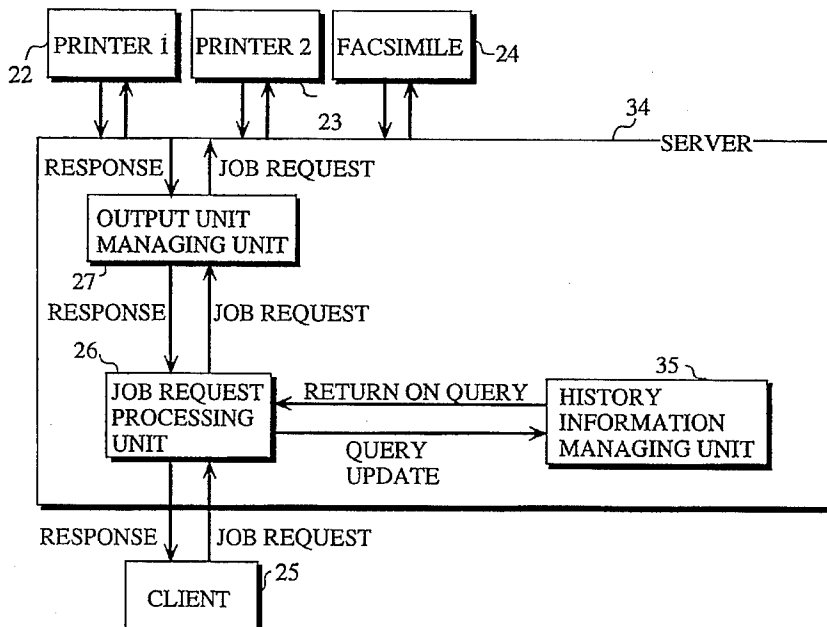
PRINTER 1
22
PRINTER 2
23
FACSIMILE
24
34
SERVER
RESPONSE
JOB REQUEST
OUTPUT UNIT MANAGING UNIT
27
RESPONSE
JOB REQUEST
26
JOB REQUEST PROCESSING UNIT
RETURN ON QUERY
QUERY UPDATE
35
HISTORY INFORMATION MANAGING UNIT
RESPONSE
JOB REQUEST
CLIENT
25